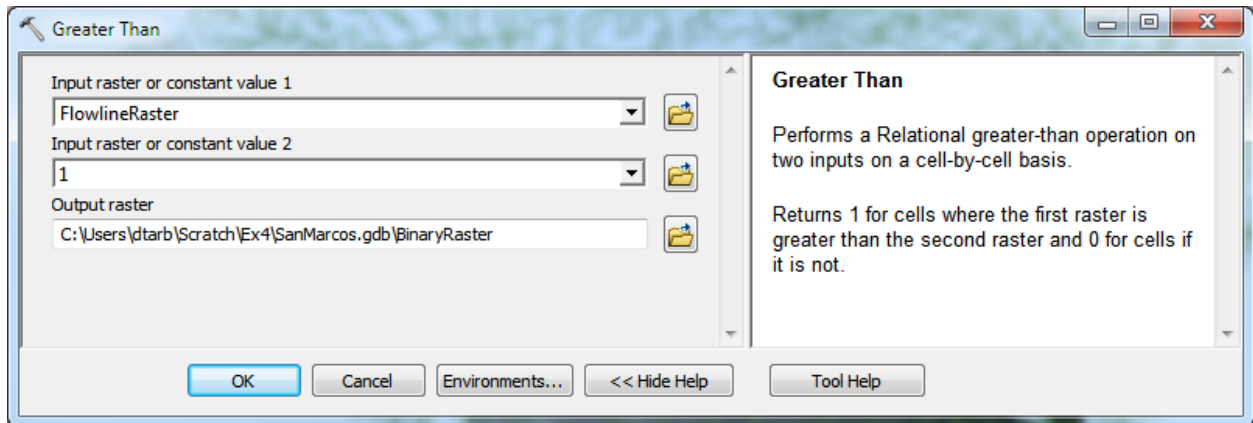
Greater Than

Input raster or constant value 1
FlowlineRaster
Input raster or constant value 2
1
Output raster
C:\Users\dtarb\Scratch\Ex4\SanMarcos.gdb\BinaryRaster

Greater Than

Performs a Relational greater-than operation on two inputs on a cell-by-cell basis.

Returns 1 for cells where the first raster is greater than the second raster and 0 for cells if it is not.

OK
Cancel
Environments...
<< Hide Help
Tool Help